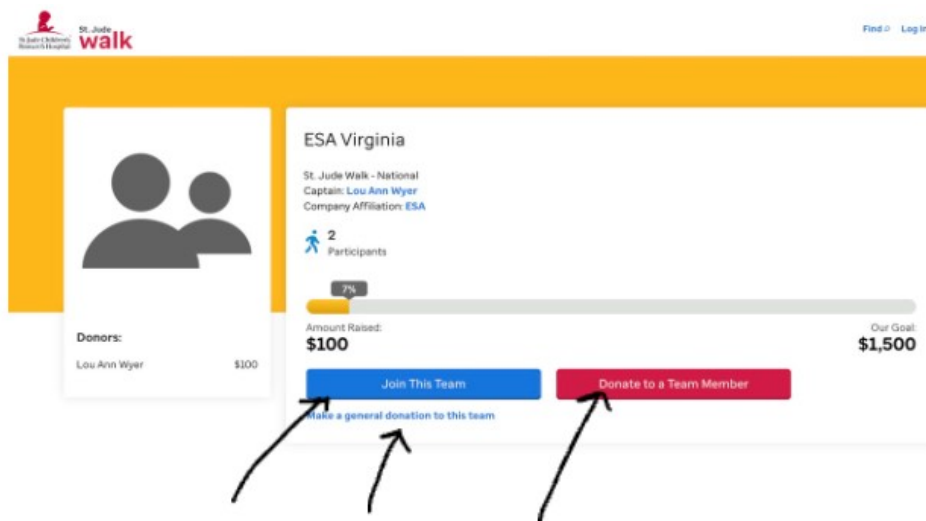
St. Jude Children's Research Hospital

St. Jude walk

Find Log In

ESA Virginia

St. Jude Walk - National
Captain: Lou Ann Wyer
Company Affiliation: ESA

2
Participants

7%

Amount Raised:
$100

Our Goal:
$1,500

Join This Team

Donate to a Team Member

Make a general donation to this team

Donors:

Lou Ann Wyer $100